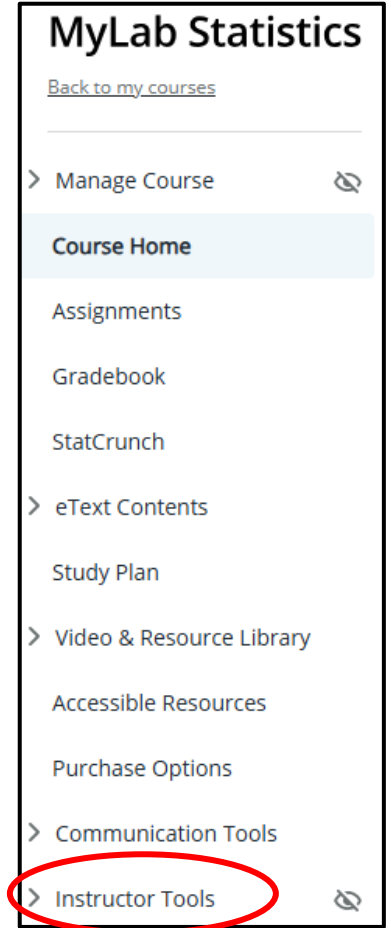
MyLab Statistics

Back to my courses

Manage Course

Course Home

Assignments

Gradebook

StatCrunch

eText Contents

Study Plan

Video & Resource Library

Accessible Resources

Purchase Options

Communication Tools

Instructor Tools